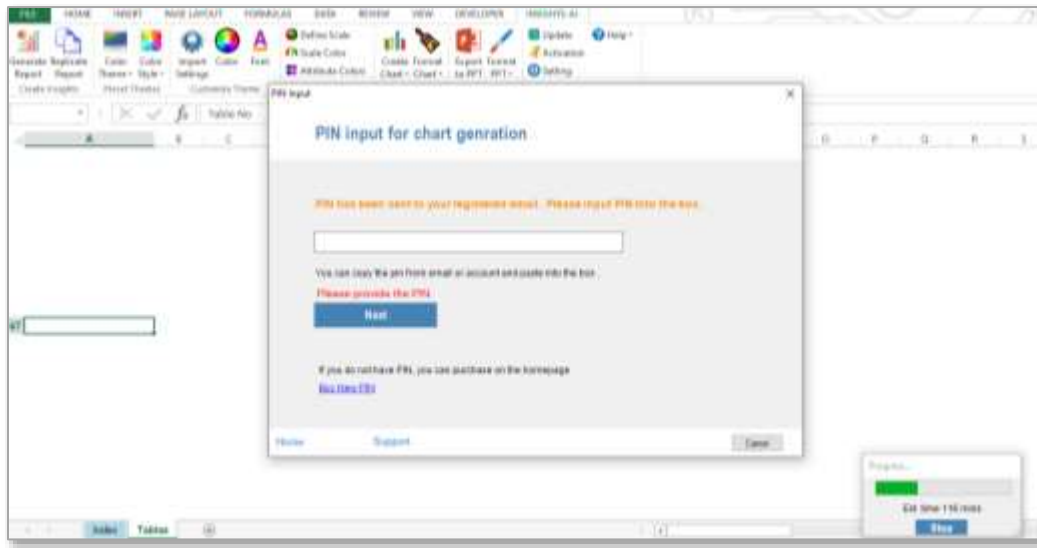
FILE HOME INSERT PAGE LAYOUT FORMULAS DATA REVIEW VIEW DEVELOPER INSIGHTS AI

Generate Insights Report Replicate Report Color Theme Color Style Import Settings Color Font Define Scale Scale Color Attribute Colors Create Chart Format Chart Export to PPT Format PPT Update Activation Setting Help

Create Insights Preset Themes Customize Theme

Table No

A B C O P Q R S

PIN input

PIN input for chart genration

PIN has been sent to your registered email. Please input PIN into the box.

You can copy the pin from email or account and paste into the box.

Please provide the PIN

Next

If you do not have PIN, you can purchase on the homepage

Buy New PIN

Home Support Close

Progress

Est time 1:16 mins

Stop

Index Tables